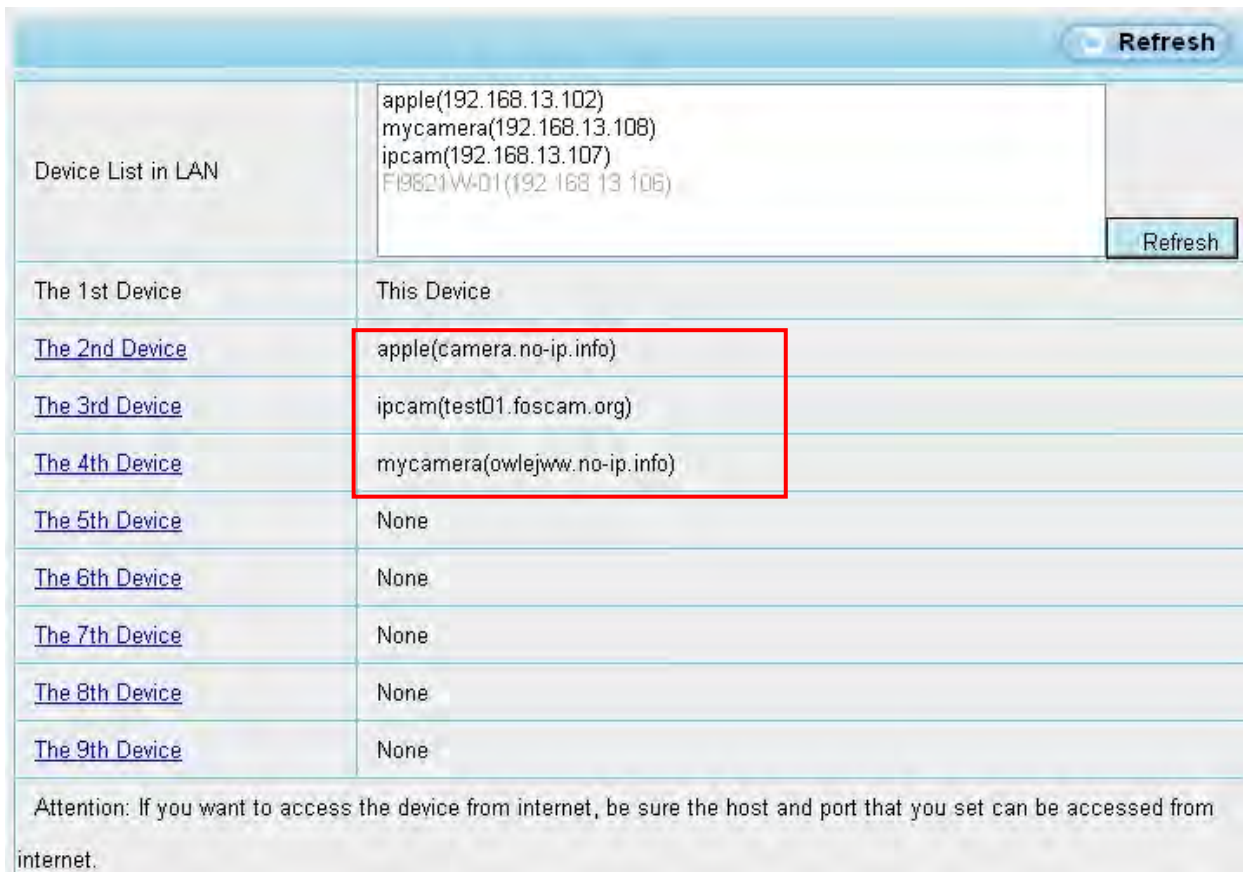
Refresh

| Device List in LAN | apple(192.168.13.102) mycamera(192.168.13.108) ipcam(192.168.13.107) FI9821W-01(192.168.13.106) Refresh |
|---|---|
| The 1st Device | This Device |
| The 2nd Device | apple(camera.no-ip.info) |
| The 3rd Device | ipcam(test01.foscam.org) |
| The 4th Device | mycamera(owlejww.no-ip.info) |
| The 5th Device | None |
| The 6th Device | None |
| The 7th Device | None |
| The 8th Device | None |
| The 9th Device | None |

Attention: If you want to access the device from internet, be sure the host and port that you set can be accessed from internet.